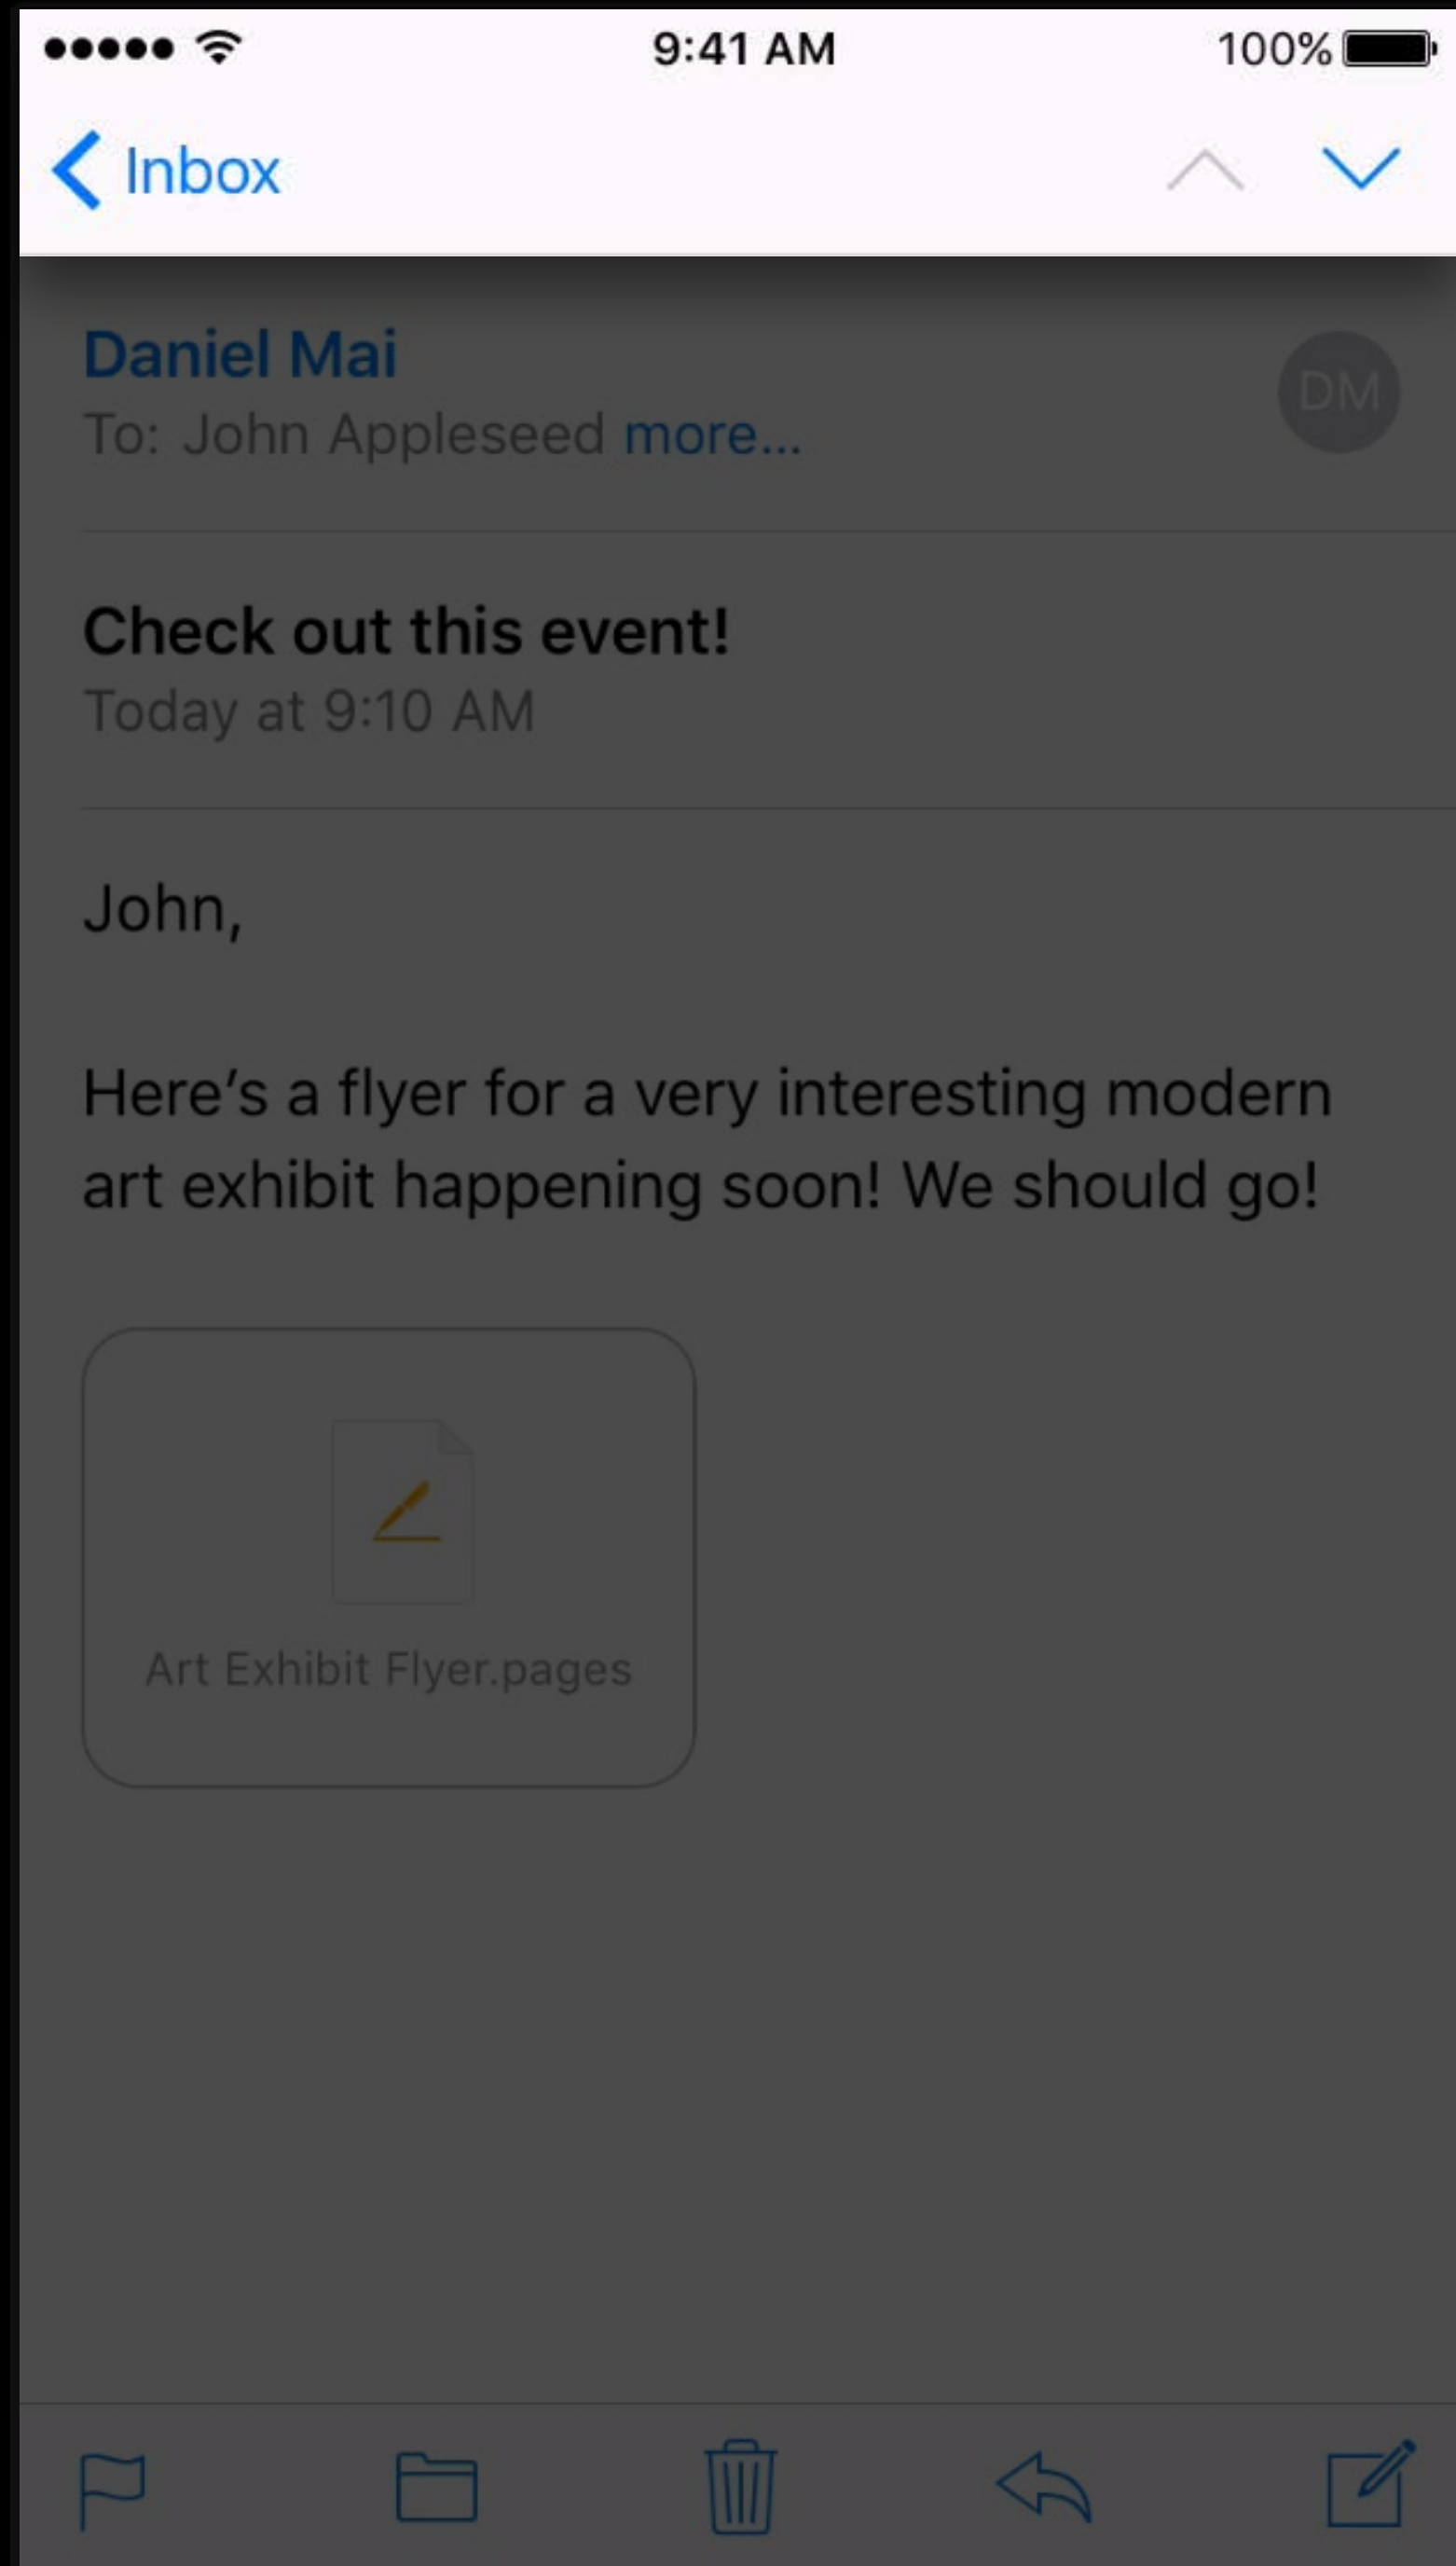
9:41 AM

100%

Inbox

Daniel Mai

To: John Appleseed more...

DM

Check out this event!

Today at 9:10 AM

John,

Here’s a flyer for a very interesting modern art exhibit happening soon! We should go!

Art Exhibit Flyer.pages